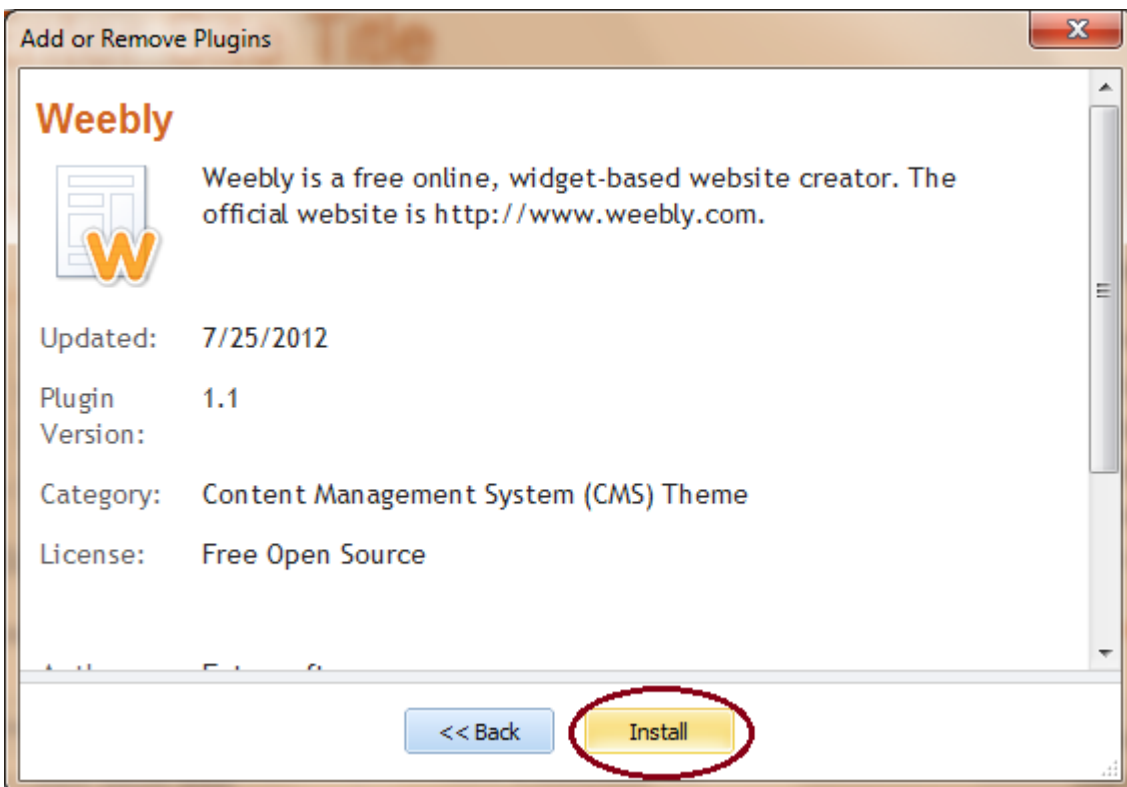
Add or Remove Plugins

Weebly

Weebly is a free online, widget-based website creator. The official website is http://www.weebly.com.

Updated: 7/25/2012

Plugin Version: 1.1

Category: Content Management System (CMS) Theme

License: Free Open Source

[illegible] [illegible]

<< Back

Install